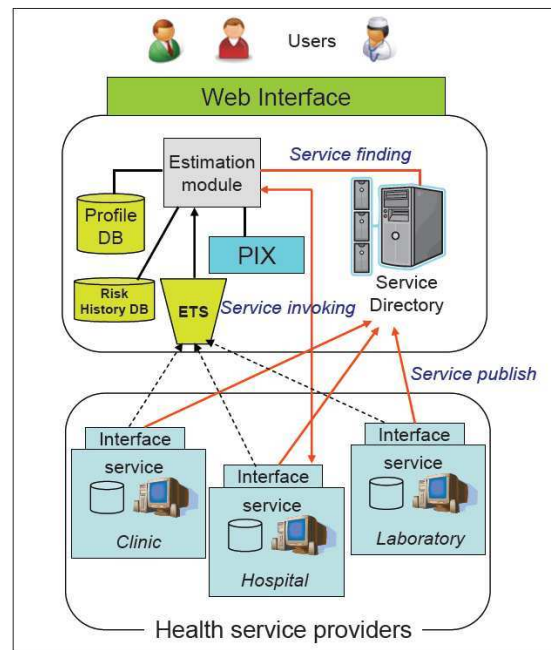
Users

Web Interface

Estimation module

Service finding

Profile DB

PIX

Service Directory

Risk History DB

ETS

Service invoking

Service publish

Interface
service
Clinic

Interface
service
Hospital

Interface
service
Laboratory

Health service providers